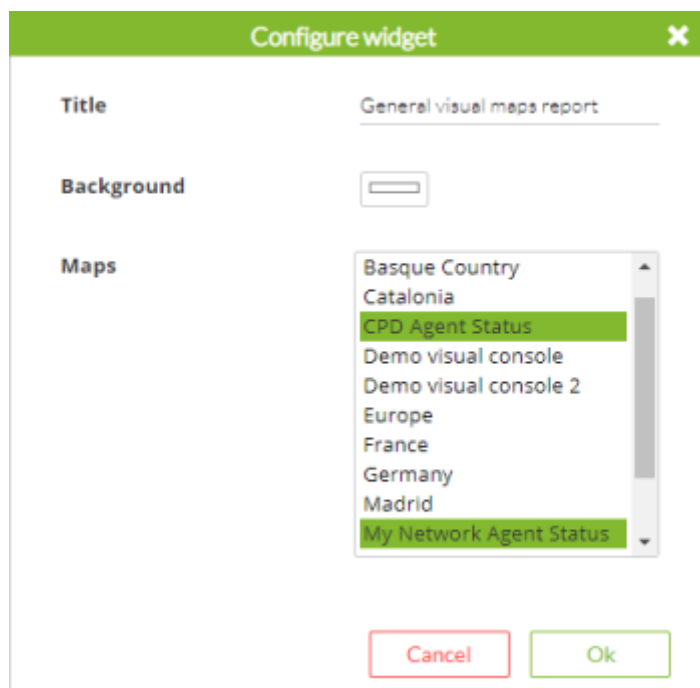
Configure widget

Title
General visual maps report

Background

Maps
Basque Country
Catalonia
CPD Agent Status
Demo visual console
Demo visual console 2
Europe
France
Germany
Madrid
My Network Agent Status

Cancel
Ok